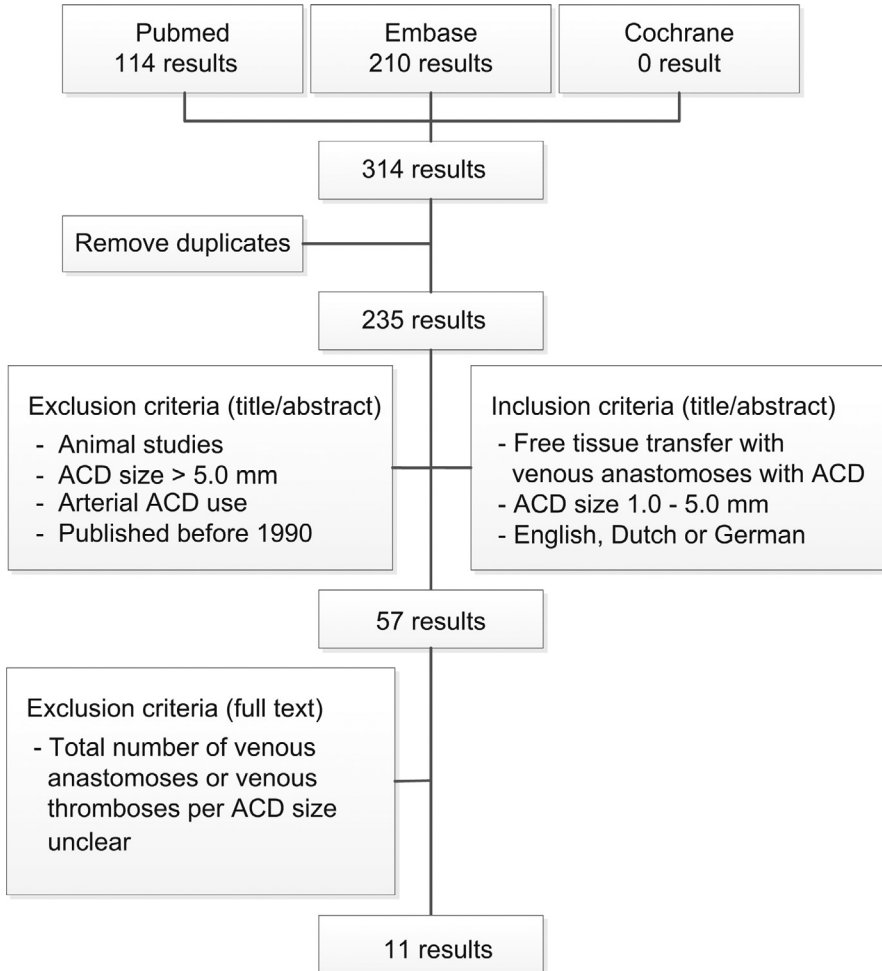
Pubmed
114 results

Embase
210 results

Cochrane
0 result

314 results

Remove duplicates

235 results

Exclusion criteria (title/abstract)
- Animal studies
- ACD size > 5.0 mm
- Arterial ACD use
- Published before 1990

Inclusion criteria (title/abstract)
- Free tissue transfer with venous anastomoses with ACD
- ACD size 1.0 - 5.0 mm
- English, Dutch or German

57 results

Exclusion criteria (full text)
- Total number of venous anastomoses or venous thromboses per ACD size unclear

11 results